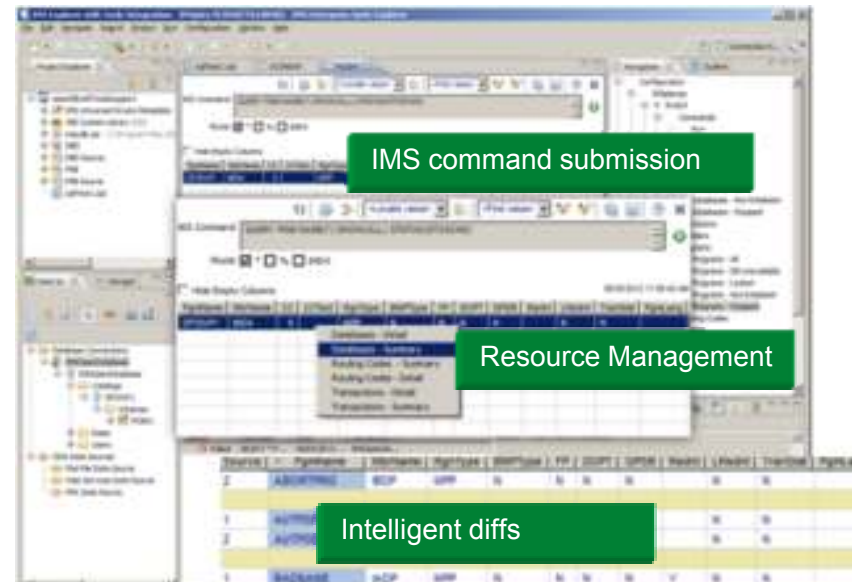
IMS command submission

Resource Management

Intelligent diffs

IMS Command

Mode

Hide Empty Columns

Database - Detail
Database - Summary
Routing Codes - Summary
Routing Codes - Detail
Transactions - Detail
Transactions - Summary

ABCRTPRG

BACKANE